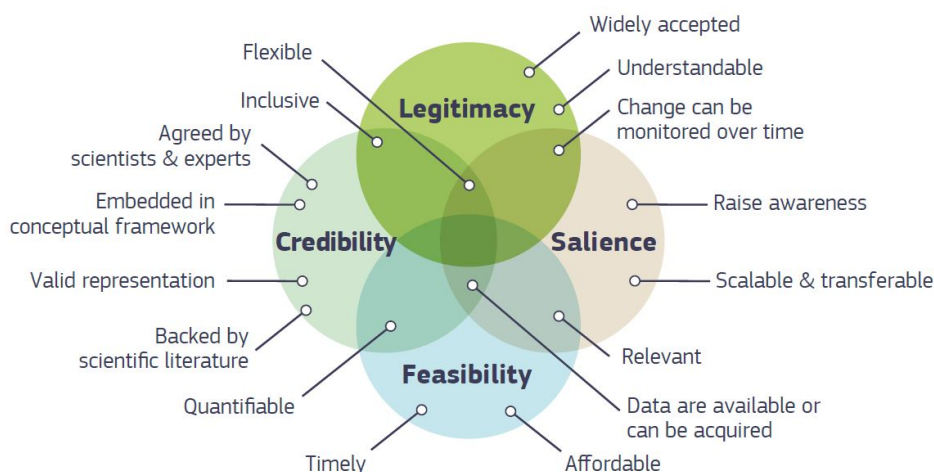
Flexible

Inclusive

Agreed by scientists & experts

Embedded in conceptual framework

Valid representation

Backed by scientific literature

Quantifiable

Timely

Widely accepted

Understandable

Change can be monitored over time

Raise awareness

Scalable & transferable

Relevant

Data are available or can be acquired

Affordable

Legitimacy

Credibility

Salience

Feasibility